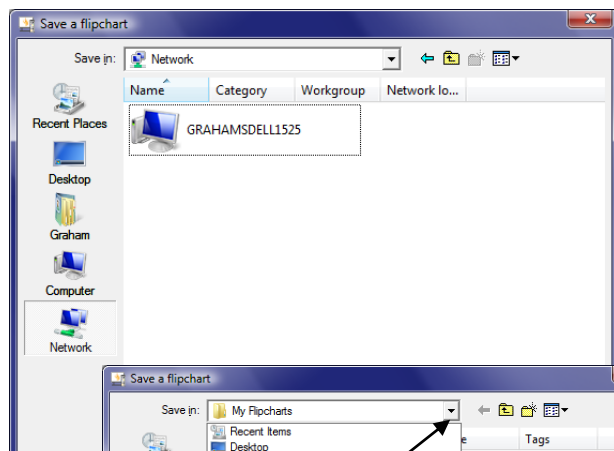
Save a flipchart

Save in: Network

Name
Category
Workgroup
Network lo...

GRAHAMSDELL1525

Recent Places
Desktop
Graham
Computer
Network

Save a flipchart

Save in: My Flipcharts

Recent Items
Desktop

e
Tags